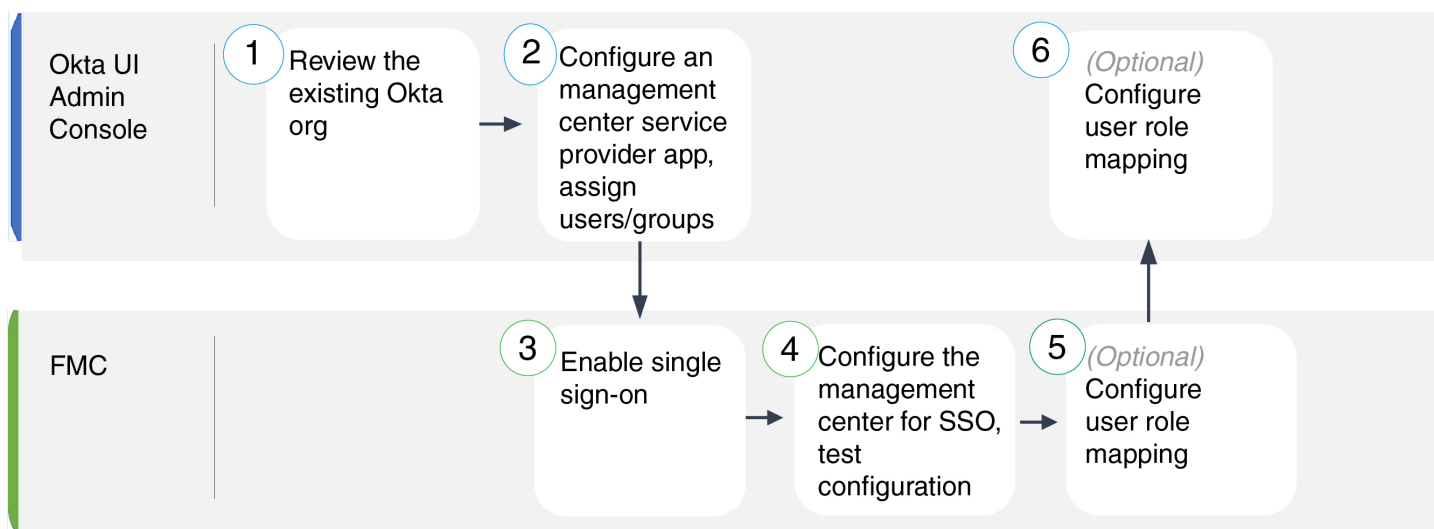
Okta UI Admin Console

1 Review the existing Okta org

2 Configure an management center service provider app, assign users/groups

6 (Optional) Configure user role mapping

FMC

3 Enable single sign-on

4 Configure the management center for SSO, test configuration

5 (Optional) Configure user role mapping